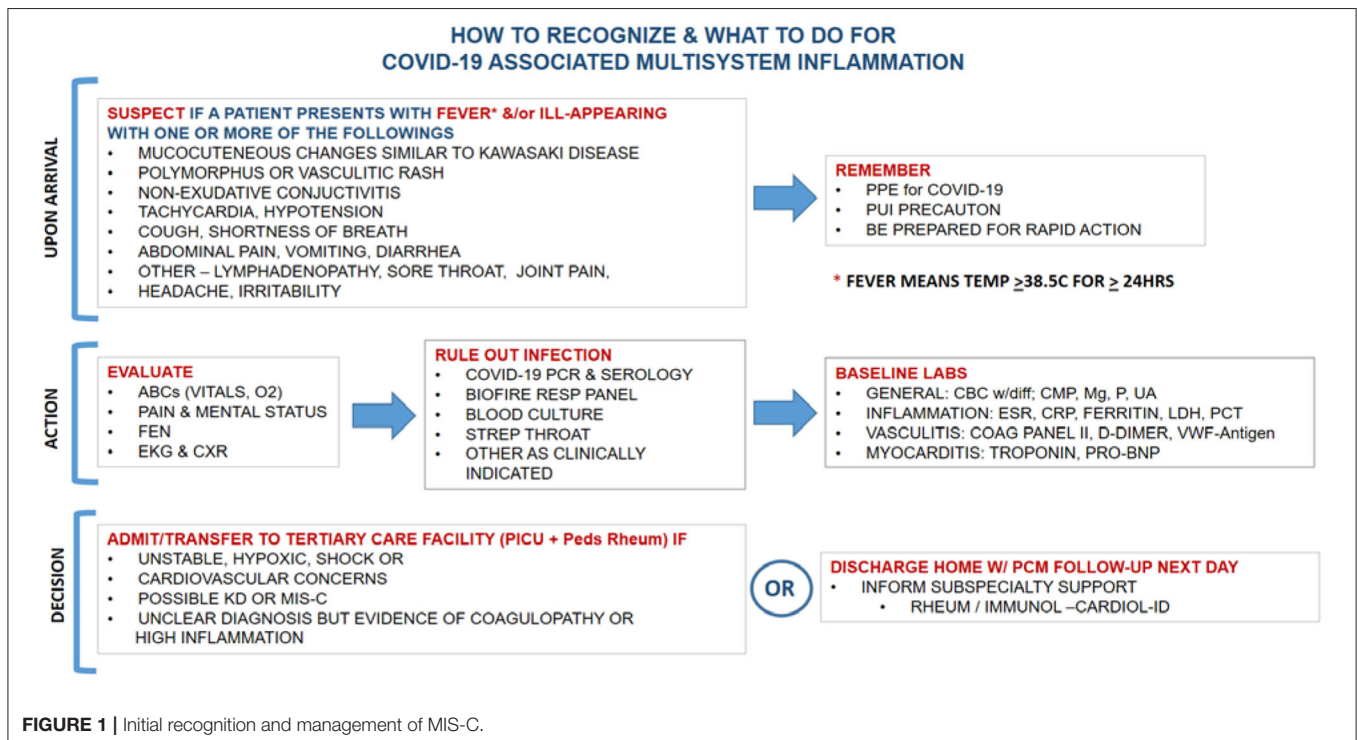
HOW TO RECOGNIZE & WHAT TO DO FOR
COVID-19 ASSOCIATED MULTISYSTEM INFLAMMATION

UPON ARRIVAL

SUSPECT IF A PATIENT PRESENTS WITH FEVER* &/or ILL-APPEARING WITH ONE OR MORE OF THE FOLLOWINGS
• MUCOCUTENEOUS CHANGES SIMILAR TO KAWASAKI DISEASE
• POLYMORPHUS OR VASCULITIC RASH
• NON-EXUDATIVE CONJUCTIVITIS
• TACHYCARDIA, HYPOTENSION
• COUGH, SHORTNESS OF BREATH
• ABDOMINAL PAIN, VOMITING, DIARRHEA
• OTHER – LYMPHADENOPATHY, SORE THROAT, JOINT PAIN,
• HEADACHE, IRRITABILITY

REMEMBER
• PPE for COVID-19
• PUI PRECAUTON
• BE PREPARED FOR RAPID ACTION

* FEVER MEANS TEMP $\geq$38.5C FOR $\geq$ 24HRS

ACTION

EVALUATE
• ABCs (VITALS, O2)
• PAIN & MENTAL STATUS
• FEN
• EKG & CXR

RULE OUT INFECTION
• COVID-19 PCR & SEROLOGY
• BIOFIRE RESP PANEL
• BLOOD CULTURE
• STREP THROAT
• OTHER AS CLINICALLY INDICATED

BASELINE LABS
• GENERAL: CBC w/diff; CMP, Mg, P, UA
• INFLAMMATION: ESR, CRP, FERRITIN, LDH, PCT
• VASCULITIS: COAG PANEL II, D-DIMER, VWF-Antigen
• MYOCARDITIS: TROPONIN, PRO-BNP

DECISION

ADMIT/TRANSFER TO TERTIARY CARE FACILITY (PICU + Peds Rheum) IF
• UNSTABLE, HYPOXIC, SHOCK OR
• CARDIOVASCULAR CONCERNS
• POSSIBLE KD OR MIS-C
• UNCLEAR DIAGNOSIS BUT EVIDENCE OF COAGULOPATHY OR HIGH INFLAMMATION

OR

DISCHARGE HOME W/ PCM FOLLOW-UP NEXT DAY
• INFORM SUBSPECIALTY SUPPORT
• RHEUM / IMMUNOL –CARDIOL-ID

FIGURE 1 | Initial recognition and management of MIS-C.